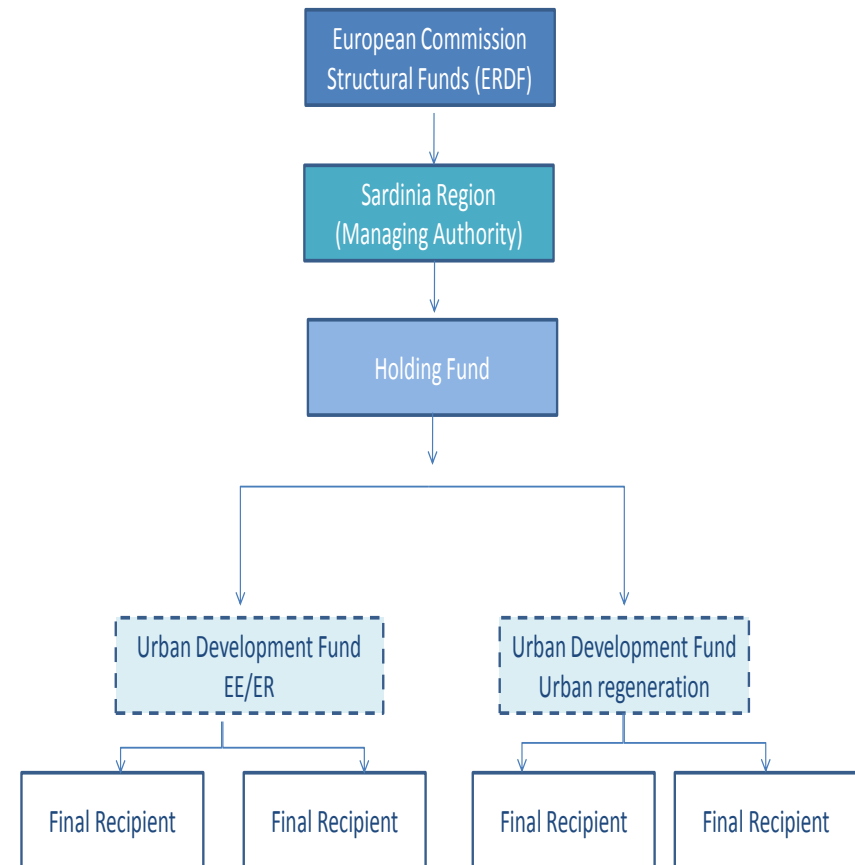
European Commission
Structural Funds (ERDF)

Sardinia Region
(Managing Authority)

Holding Fund

Urban Development Fund
EE/ER

Urban Development Fund
Urban regeneration

Final Recipient

Final Recipient

Final Recipient

Final Recipient